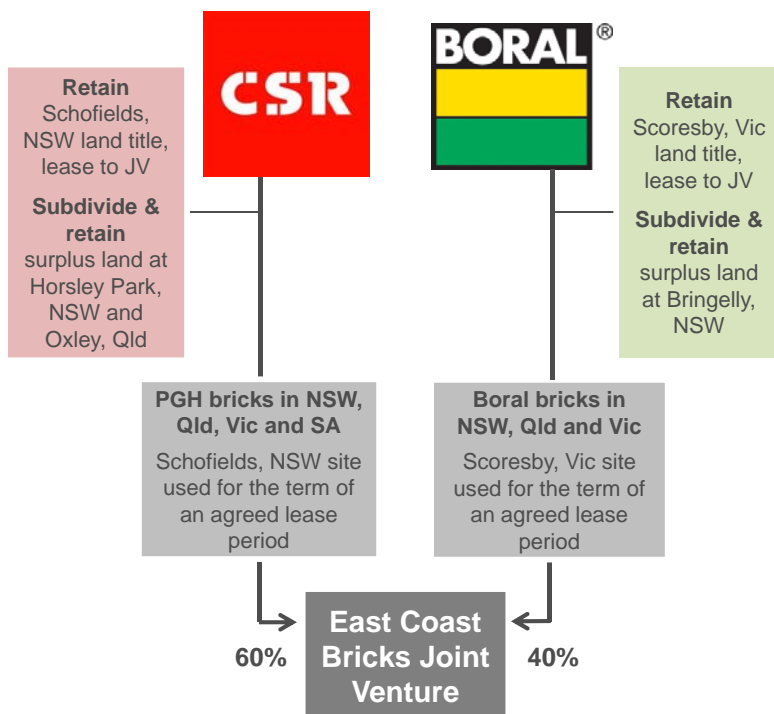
CSR

BORAL®

Retain
Schofields, NSW land title, lease to JV

Subdivide & retain
surplus land at Horsley Park, NSW and Oxley, Qld

Retain
Scoresby, Vic land title, lease to JV

Subdivide & retain
surplus land at Bringelly, NSW

PGH bricks in NSW, Qld, Vic and SA

Schofields, NSW site used for the term of an agreed lease period

Boral bricks in NSW, Qld and Vic

Scoresby, Vic site used for the term of an agreed lease period

60%

East Coast Bricks Joint Venture

40%